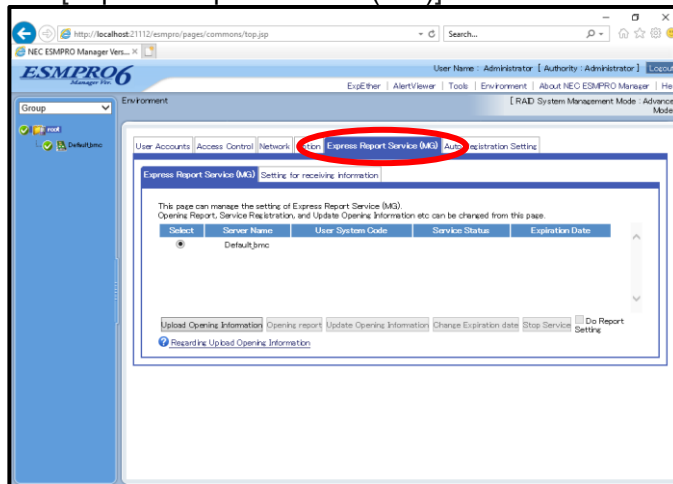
http://localhost:21112/esmpro/pages/commons/top.jsp
Search...
NEC ESMPRO Manager Vers... ×

ESMPRO6 Manager Ver.

User Name : Administrator [ Authority : Administrator ] Logout
ExpEther | AlertViewer | Tools | Environment | About NEC ESMPRO Manager | He

Group
root
Default_bmc

Environment
[ RAID System Management Mode : Advance Mode

User Accounts | Access Control | Network | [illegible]ation | Express Report Service (MG) | Auto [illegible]egistration Setting

Express Report Service (MG) | Setting for receiving information

This page can manage the setting of Express Report Service (MG).
Opening Report, Service Registration, and Update Opening Information etc can be changed from this page.

| Select | Server Name | User System Code | Service Status | Expiration Date |
|---|---|---|---|---|
| ◉ | Default_bmc | | | |

Upload Opening Information | Opening report | Update Opening Information | Change Expiration date | Stop Service | Do Report Setting

Regarding Upload Opening Information